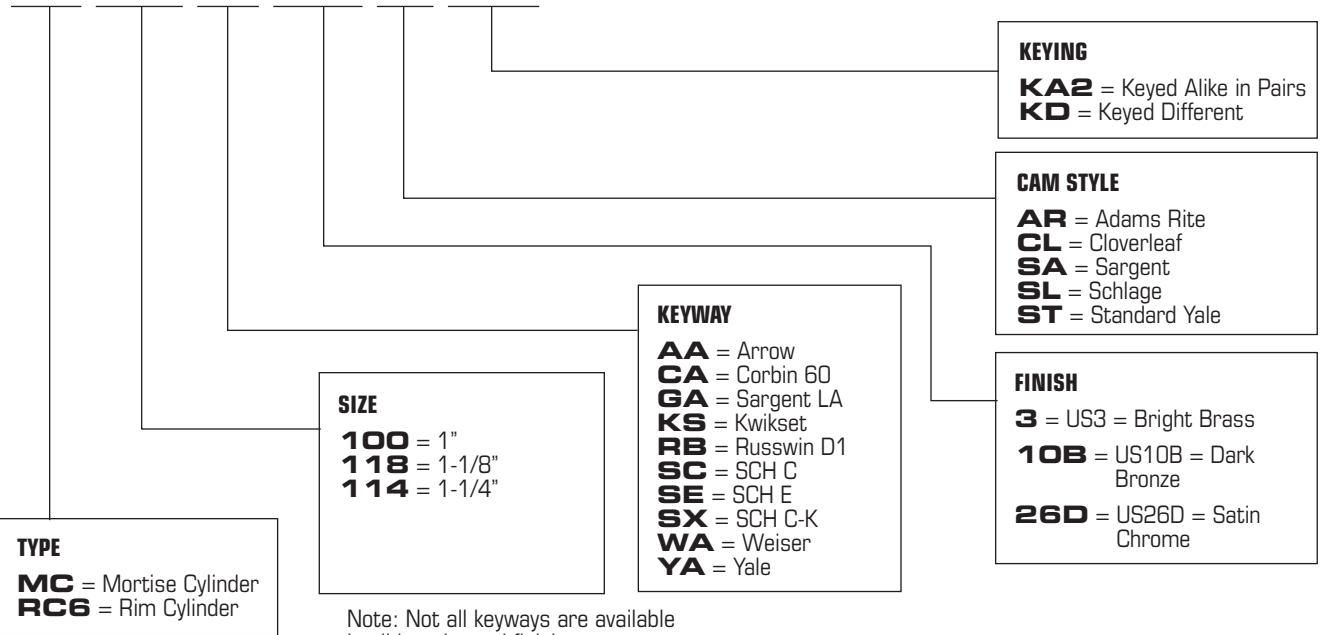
KEYING

**KA2** = Keyed Alike in Pairs
**KD** = Keyed Different

CAM STYLE

**AR** = Adams Rite
**CL** = Cloverleaf
**SA** = Sargent
**SL** = Schlage
**ST** = Standard Yale

KEYWAY

**AA** = Arrow
**CA** = Corbin 60
**GA** = Sargent LA
**KS** = Kwikset
**RB** = Russwin D1
**SC** = SCH C
**SE** = SCH E
**SX** = SCH C-K
**WA** = Weiser
**YA** = Yale

FINISH

**3** = US3 = Bright Brass
**10B** = US10B = Dark Bronze
**26D** = US26D = Satin Chrome

SIZE

**100** = 1"
**118** = 1-1/8"
**114** = 1-1/4"

TYPE

**MC** = Mortise Cylinder
**RC6** = Rim Cylinder

Note: Not all keyways are available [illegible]